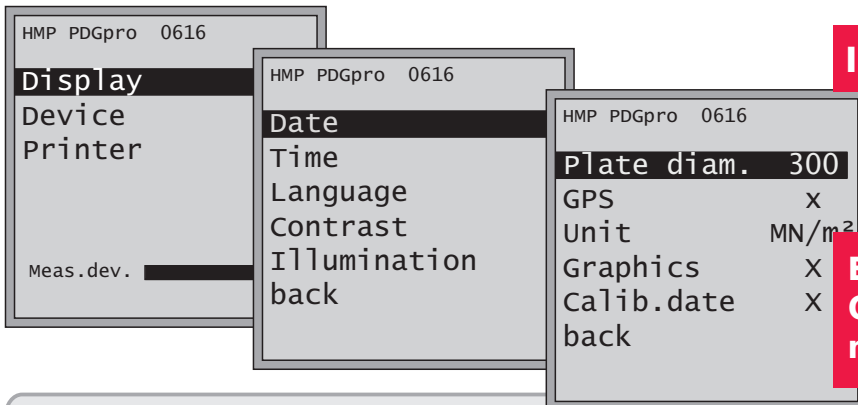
HMP PDGpro 0616

Display
Device
Printer

Meas.dev.

HMP PDGpro 0616

Date
Time
Language
Contrast
Illumination
back

HMP PDGpro 0616

Plate diam. 300
GPS x
Unit MN/m²
Graphics X
Calib.date X
back

I

E
C
n